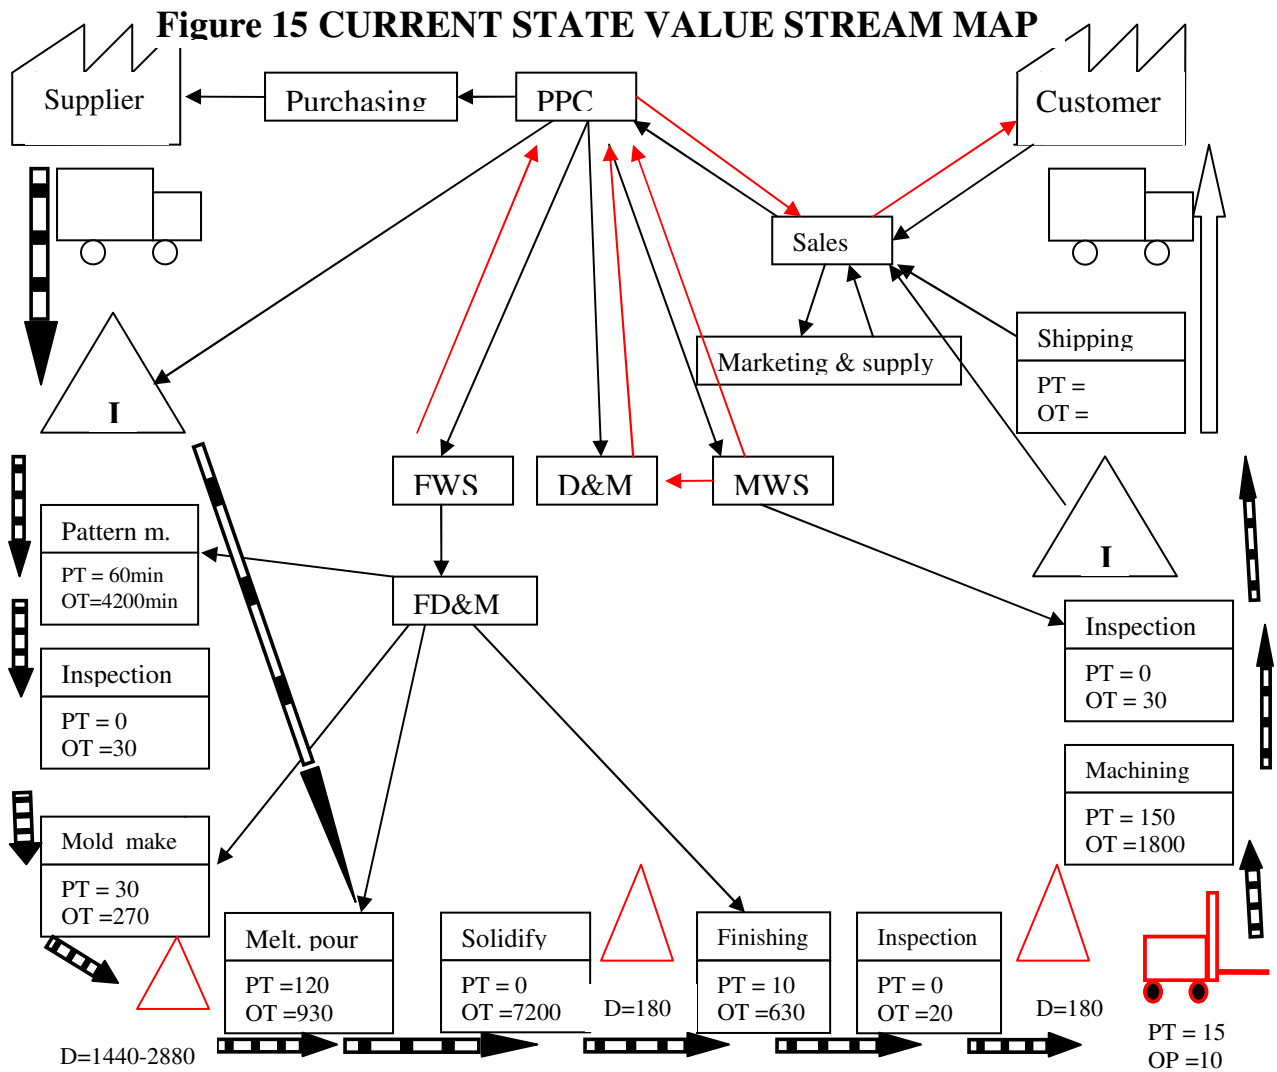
Figure 15 CURRENT STATE VALUE STREAM MAP

Supplier

Purchasing

PPC

Customer

Sales

Marketing & supply

Shipping
PT =
OT =

I

FWS

D&M

MWS

Pattern m.
PT = 60min
OT=4200min

FD&M

I

Inspection
PT = 0
OT = 30

Inspection
PT = 0
OT =30

Machining
PT = 150
OT =1800

Mold make
PT = 30
OT =270

Melt. pour
PT =120
OT =930

Solidify
PT = 0
OT =7200

D=180

Finishing
PT = 10
OT =630

Inspection
PT = 0
OT =20

D=180

D=1440-2880

PT = 15
OP =10